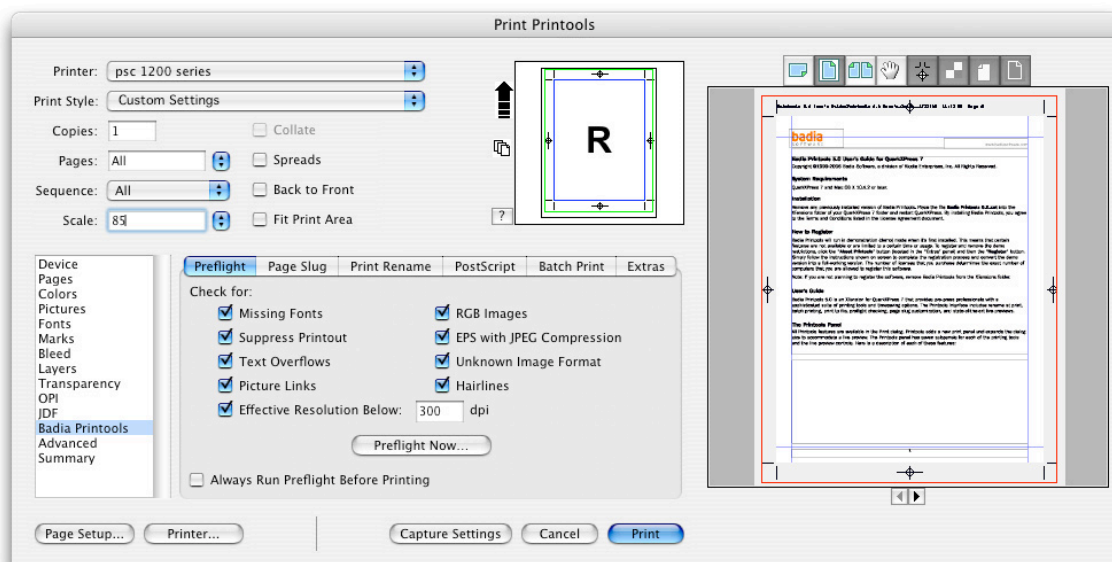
Print Printools

Printer: psc 1200 series
Print Style: Custom Settings
Copies: 1
Collate
Pages: All
Spreads
Sequence: All
Back to Front
Scale: 85
Fit Print Area

R

?

Device
Pages
Colors
Pictures
Fonts
Marks
Bleed
Layers
Transparency
OPI
JDF
Badia Printools
Advanced
Summary

Preflight | Page Slug | Print Rename | PostScript | Batch Print | Extras

Check for:
Missing Fonts
Suppress Printout
Text Overflows
Picture Links
Effective Resolution Below: 300 dpi
RGB Images
EPS with JPEG Compression
Unknown Image Format
Hairlines

Preflight Now...

Always Run Preflight Before Printing

badia

Badia Printools 5.0 User's Guide for QuarkXPress 7

System Requirements

Installation

How to Register

User's Guide

The Printools Panel

Page Setup... | Printer... | Capture Settings | Cancel | Print